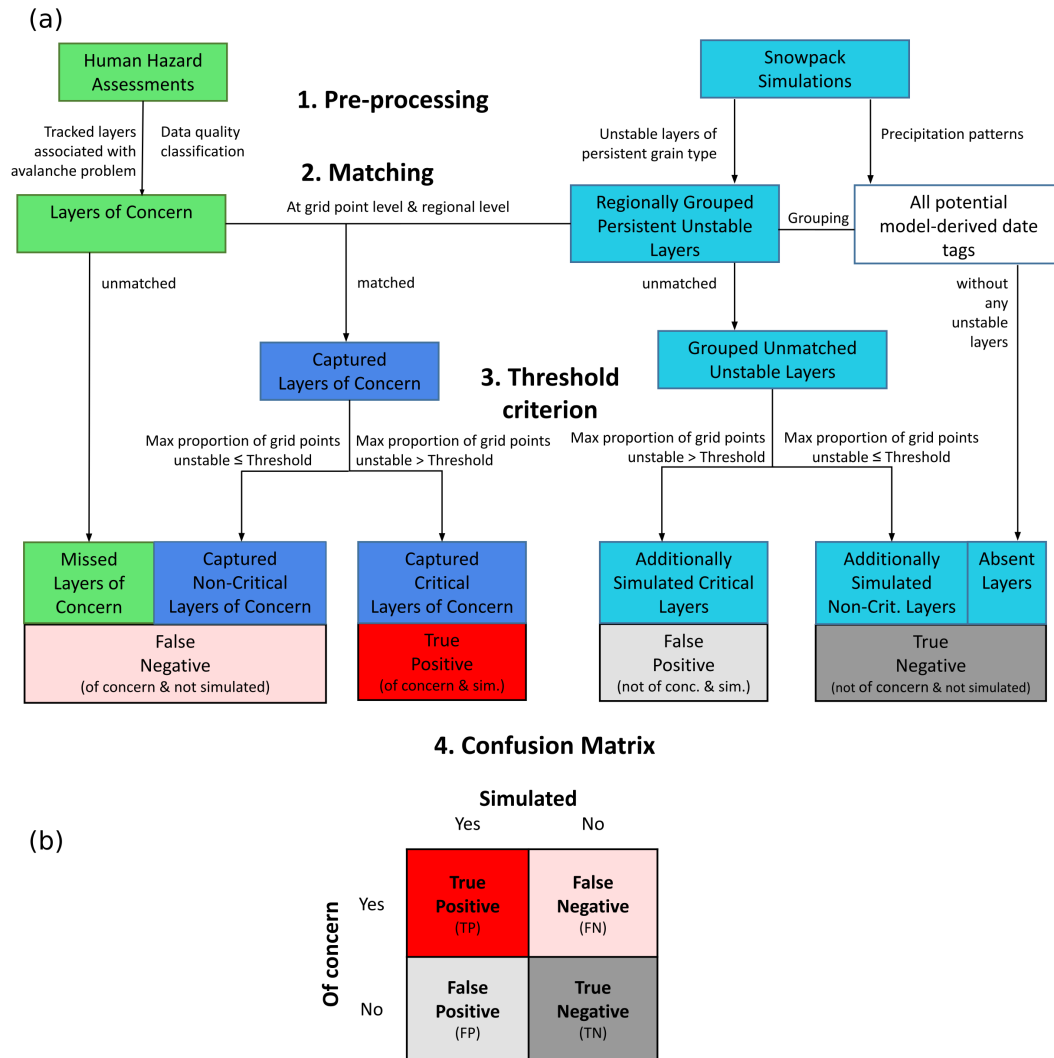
(a)

Human Hazard Assessments

1. Pre-processing

Snowpack Simulations

Tracked layers associated with avalanche problem

Data quality classification

Unstable layers of persistent grain type

Precipitation patterns

2. Matching

Layers of Concern

At grid point level & regional level

Regionally Grouped Persistent Unstable Layers

Grouping

All potential model-derived date tags

unmatched

matched

unmatched

without any unstable layers

Captured Layers of Concern

3. Threshold criterion

Grouped Unmatched Unstable Layers

Max proportion of grid points unstable ≤ Threshold

Max proportion of grid points unstable > Threshold

Max proportion of grid points unstable > Threshold

Max proportion of grid points unstable ≤ Threshold

Missed Layers of Concern

Captured Non-Critical Layers of Concern

Captured Critical Layers of Concern

Additionally Simulated Critical Layers

Additionally Simulated Non-Crit. Layers

Absent Layers

False Negative (of concern & not simulated)

True Positive (of concern & sim.)

False Positive (not of conc. & sim.)

True Negative (not of concern & not simulated)

4. Confusion Matrix

(b)

Simulated

| | Yes | No |
|---|---|---|
| Of concern Yes | True Positive (TP) | False Negative (FN) |
| No | False Positive (FP) | True Negative (TN) |